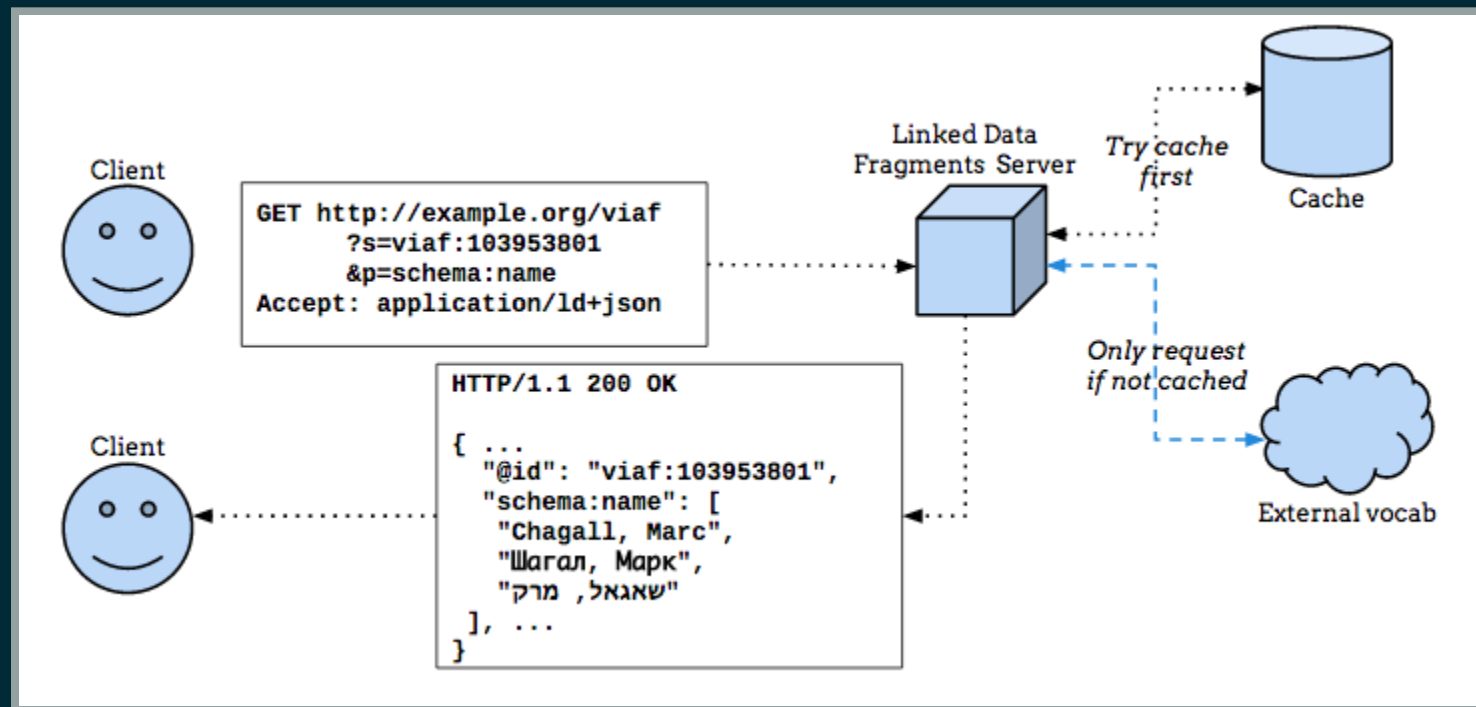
Client

GET http://example.org/viaf
?s=viaf:103953801
&p=schema:name
Accept: application/ld+json

Linked Data
Fragments Server

Try cache
first

Cache

Only request
if not cached

External vocab

Client

HTTP/1.1 200 OK

{ ...
"@id": "viaf:103953801",
"schema:name": [
"Chagall, Marc",
"Шагал, Марк",
"שאגאל, מרק"
], ...
}